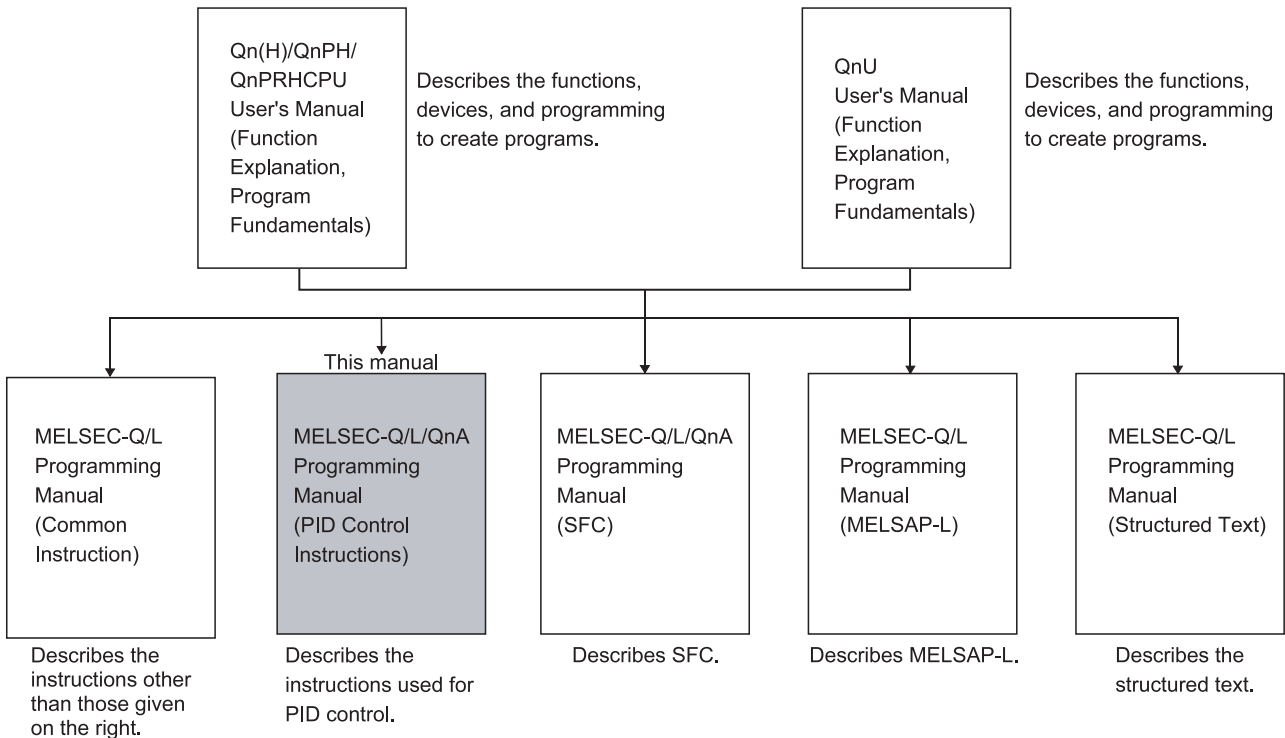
Qn(H)/QnPH/QnPRHCPU User's Manual (Function Explanation, Program Fundamentals)

Describes the functions, devices, and programming to create programs.

QnU User's Manual (Function Explanation, Program Fundamentals)

Describes the functions, devices, and programming to create programs.

This manual

MELSEC-Q/L Programming Manual (Common Instruction)

Describes the instructions other than those given on the right.

MELSEC-Q/L/QnA Programming Manual (PID Control Instructions)

Describes the instructions used for PID control.

MELSEC-Q/L/QnA Programming Manual (SFC)

Describes SFC.

MELSEC-Q/L Programming Manual (MELSAP-L)

Describes MELSAP-L.

MELSEC-Q/L Programming Manual (Structured Text)

Describes the structured text.